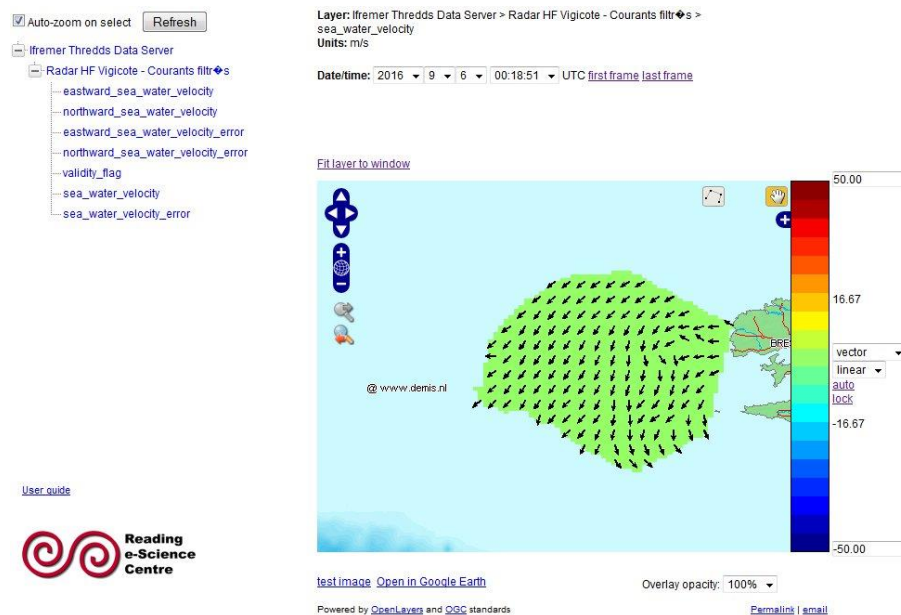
Auto-zoom on select Refresh

Ifremer Thredds Data Server
Radar HF Vigicote - Courants filtr�s
eastward_sea_water_velocity
northward_sea_water_velocity
eastward_sea_water_velocity_error
northward_sea_water_velocity_error
validity_flag
sea_water_velocity
sea_water_velocity_error

User guide

Reading e-Science Centre

Layer: Ifremer Thredds Data Server > Radar HF Vigicote - Courants filtr�s > sea_water_velocity
Units: m/s

Date/time: 2016 9 6 00:18:51 UTC first frame last frame

Fit layer to window

@ www.demis.nl

BRE

50.00
16.67
vector
linear
auto
lock
-16.67
-50.00

test image Open in Google Earth

Overlay opacity: 100%

Powered by OpenLayers and OGC standards

Permalink | email